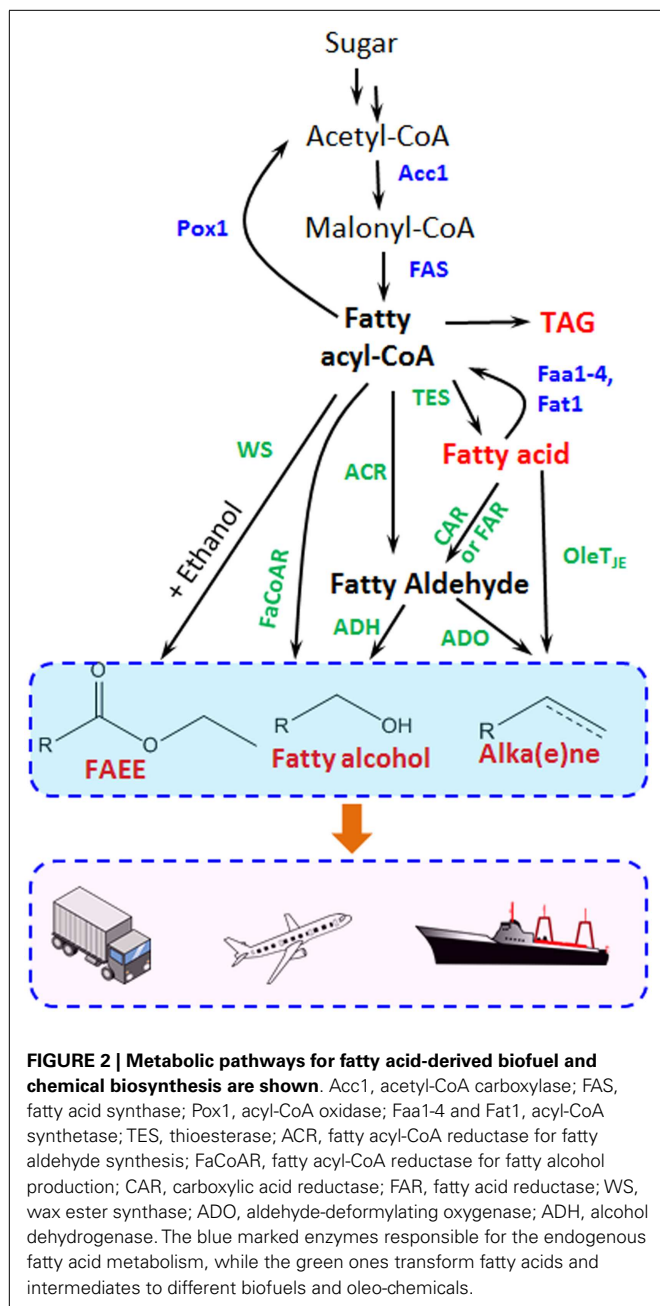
Sugar

Acetyl-CoA

Acc1

Malonyl-CoA

Pox1

FAS

Fatty acyl-CoA

TAG

Faa1-4, Fat1

TES

Fatty acid

WS

ACR

+ Ethanol

CAR or FAR

FaCoAR

OleT$_{JE}$

Fatty Aldehyde

ADH

ADO

O

R

O

R

OH

R

FAEE

Fatty alcohol

Alka(e)ne

**FIGURE 2 | Metabolic pathways for fatty acid-derived biofuel and chemical biosynthesis are shown**. Acc1, acetyl-CoA carboxylase; FAS, fatty acid synthase; Pox1, acyl-CoA oxidase; Faa1-4 and Fat1, acyl-CoA synthetase; TES, thioesterase; ACR, fatty acyl-CoA reductase for fatty aldehyde synthesis; FaCoAR, fatty acyl-CoA reductase for fatty alcohol production; CAR, carboxylic acid reductase; FAR, fatty acid reductase; WS, wax ester synthase; ADO, aldehyde-deformylating oxygenase; ADH, alcohol dehydrogenase. The blue marked enzymes responsible for the endogenous fatty acid metabolism, while the green ones transform fatty acids and intermediates to different biofuels and oleo-chemicals.